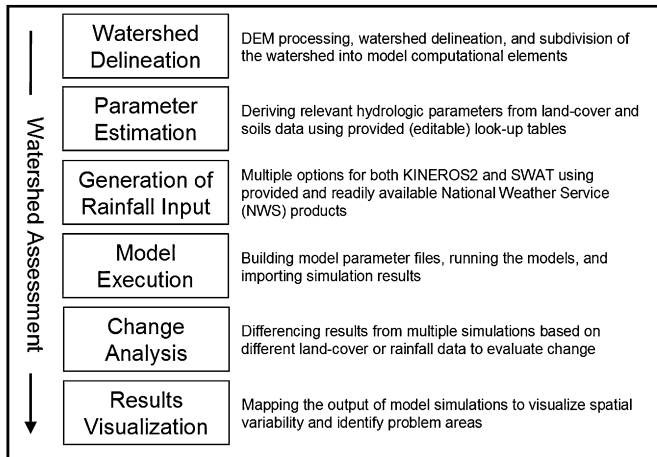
Watershed Assessment

Watershed Delineation

DEM processing, watershed delineation, and subdivision of the watershed into model computational elements

Parameter Estimation

Deriving relevant hydrologic parameters from land-cover and soils data using provided (editable) look-up tables

Generation of Rainfall Input

Multiple options for both KINEROS2 and SWAT using provided and readily available National Weather Service (NWS) products

Model Execution

Building model parameter files, running the models, and importing simulation results

Change Analysis

Differencing results from multiple simulations based on different land-cover or rainfall data to evaluate change

Results Visualization

Mapping the output of model simulations to visualize spatial variability and identify problem areas